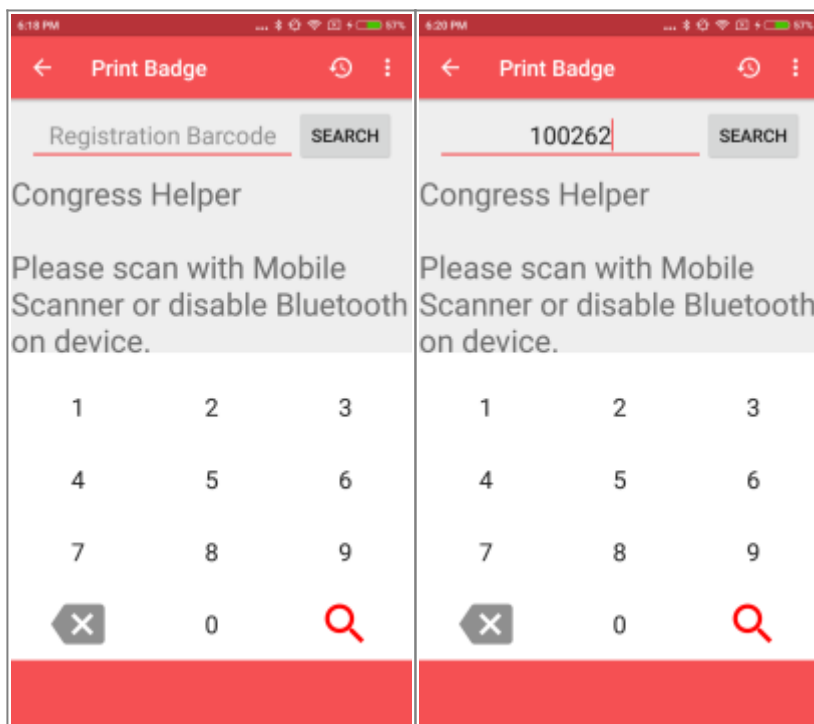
6:18 PM ... 57%

Print Badge

Registration Barcode SEARCH

Congress Helper

Please scan with Mobile Scanner or disable Bluetooth on device.

1 2 3
4 5 6
7 8 9
0

6:20 PM ... 57%

Print Badge

100262 SEARCH

Congress Helper

Please scan with Mobile Scanner or disable Bluetooth on device.

1 2 3
4 5 6
7 8 9
0